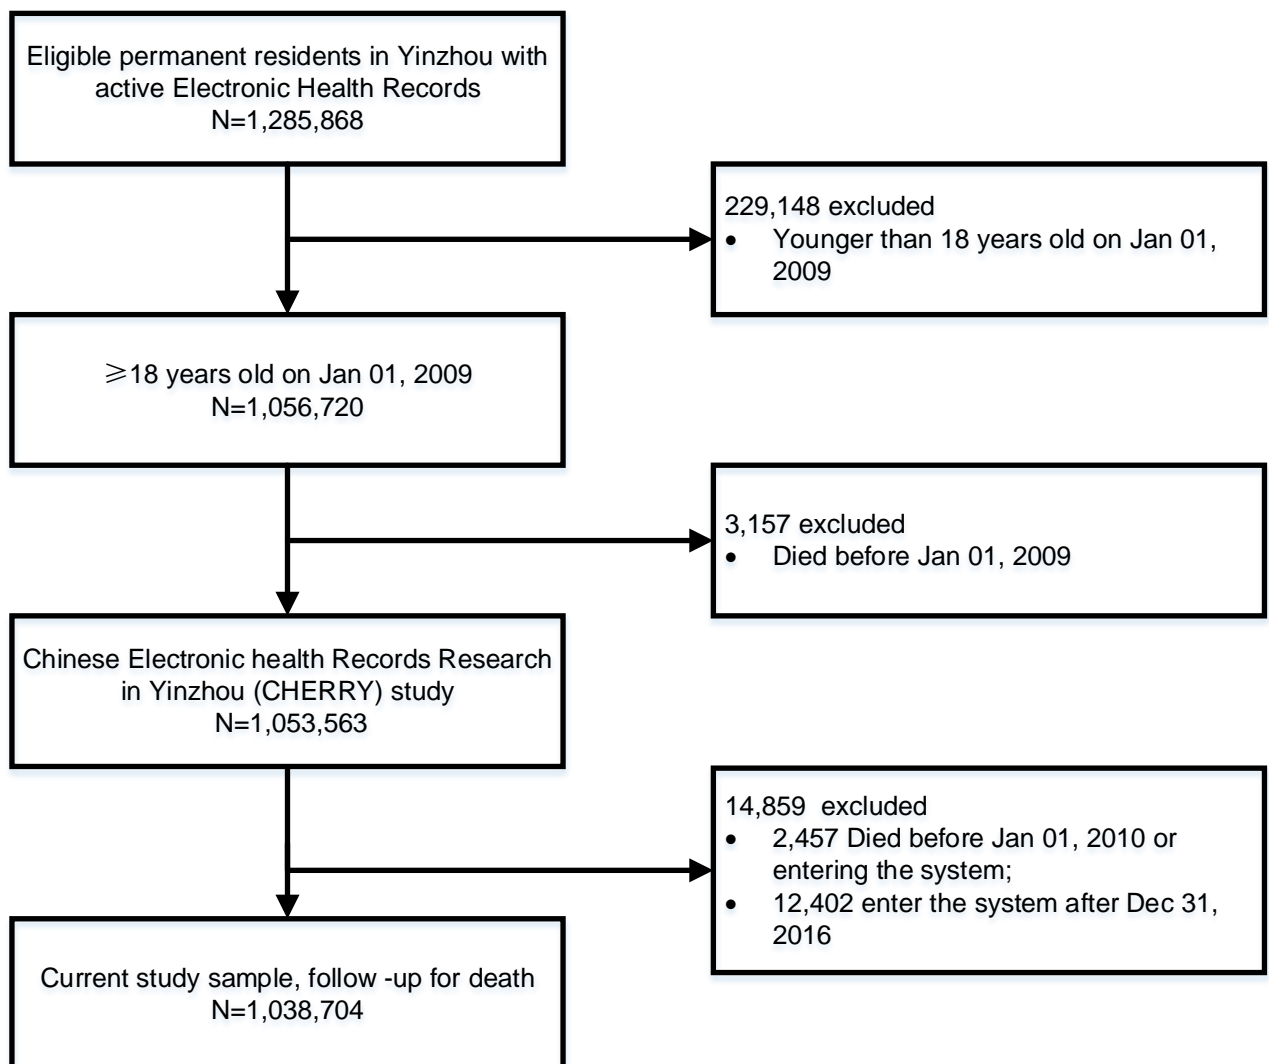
Eligible permanent residents in Yinzhou with active Electronic Health Records
N=1,285,868

229,148 excluded
• Younger than 18 years old on Jan 01, 2009

⩾18 years old on Jan 01, 2009
N=1,056,720

3,157 excluded
• Died before Jan 01, 2009

Chinese Electronic health Records Research in Yinzhou (CHERRY) study
N=1,053,563

14,859 excluded
• 2,457 Died before Jan 01, 2010 or entering the system;
• 12,402 enter the system after Dec 31, 2016

Current study sample, follow -up for death
N=1,038,704